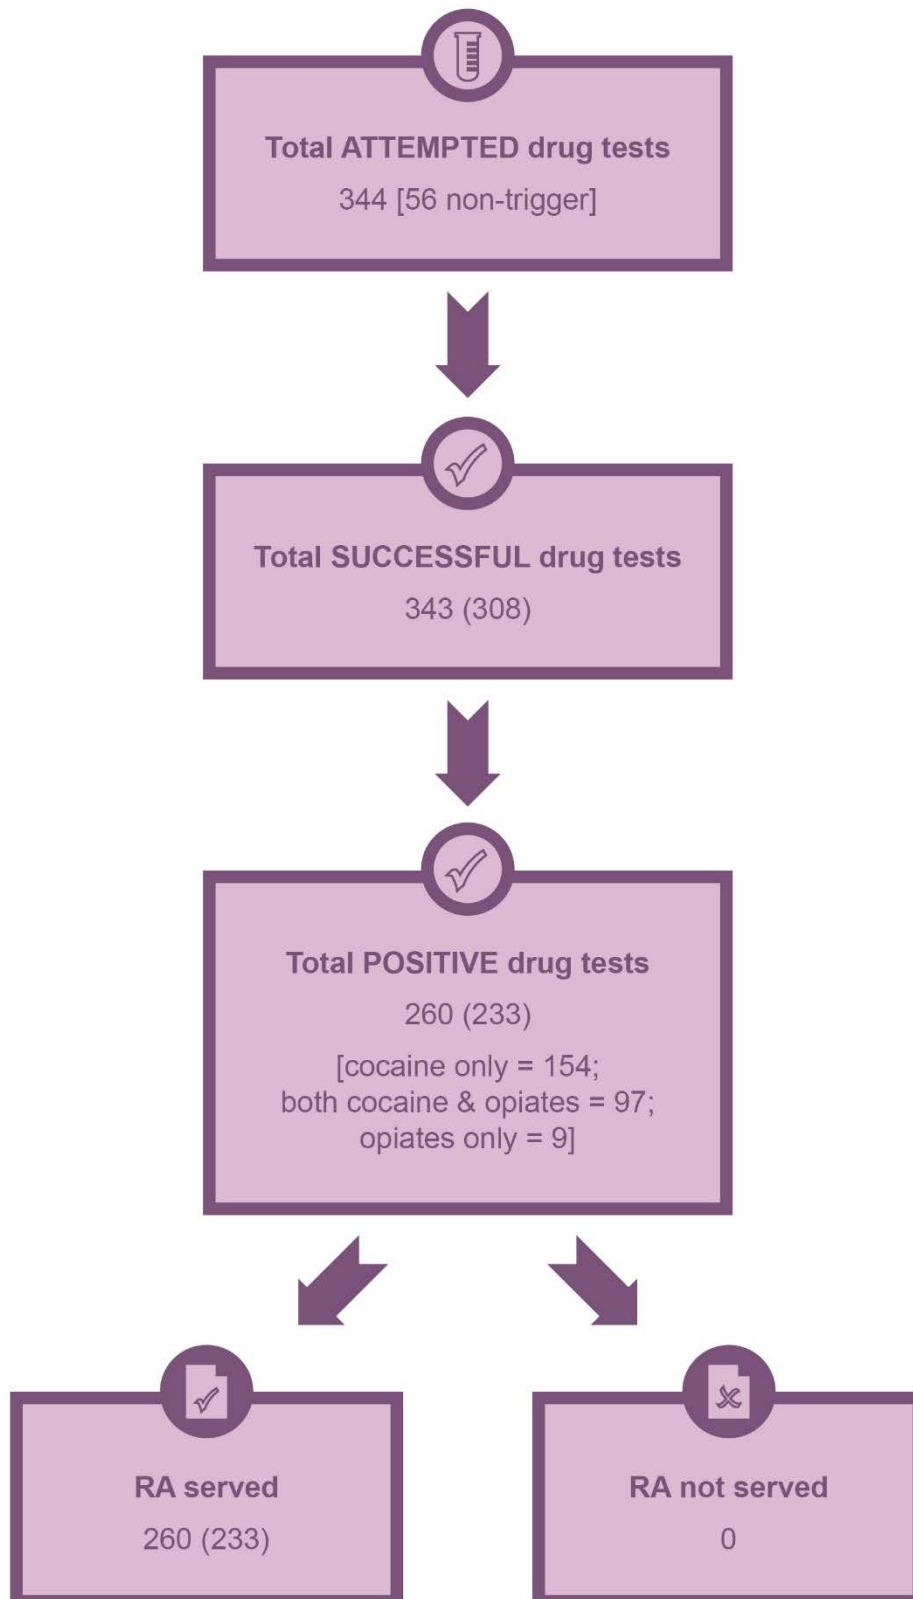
Total ATTEMPTED drug tests

344 [56 non-trigger]

Total SUCCESSFUL drug tests

343 (308)

Total POSITIVE drug tests

260 (233)

[cocaine only = 154; both cocaine & opiates = 97; opiates only = 9]

RA served

260 (233)

RA not served

0